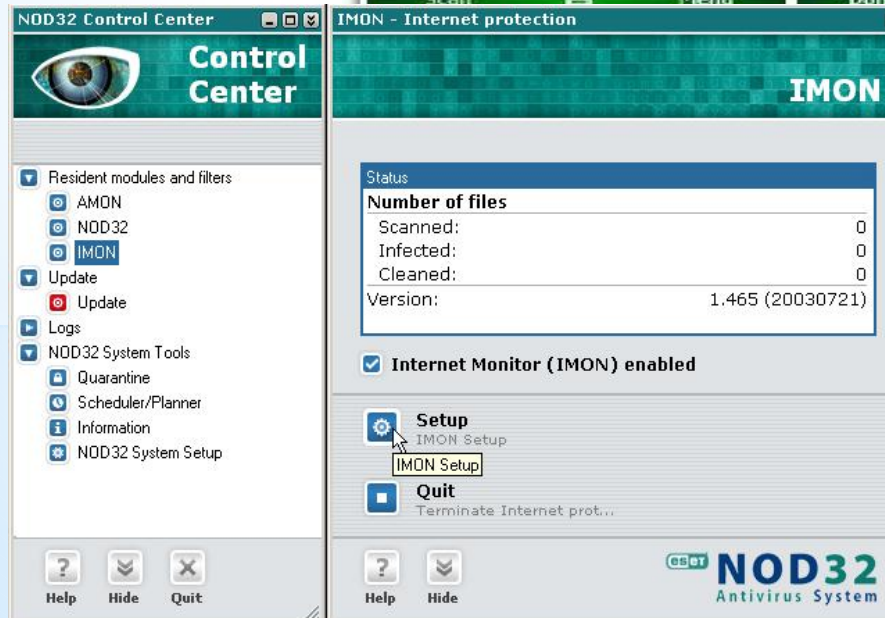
NOD32 Control Center

Control Center

Resident modules and filters
AMON
NOD32
IMON
Update
Update
Logs
NOD32 System Tools
Quarantine
Scheduler/Planner
Information
NOD32 System Setup

Help Hide Quit

IMON - Internet protection

IMON

Status
Number of files

| | |
|---|---|
| Scanned: | 0 |
| Infected: | 0 |
| Cleaned: | 0 |
| Version: | 1.465 (20030721) |

Internet Monitor (IMON) enabled

Setup
IMON Setup
IMON Setup

Quit
Terminate Internet prot...

Help Hide

eset NOD32
Antivirus System